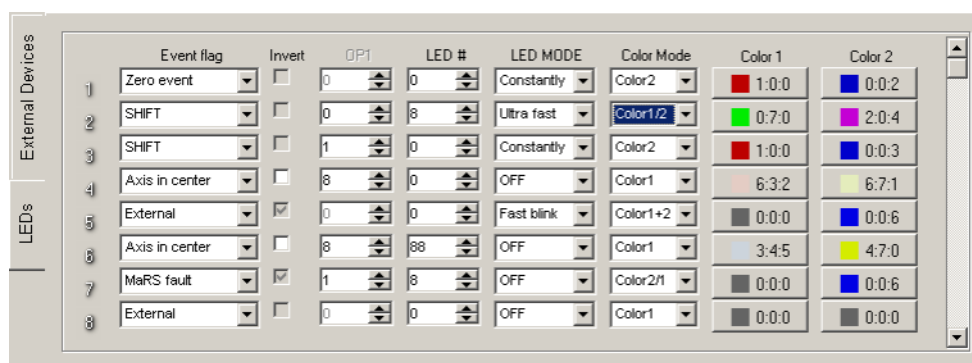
External Devices

LEDs

| | Event flag | Invert | OP1 | LED # | LED MODE | Color Mode | Color 1 | Color 2 |
|---|---|---|---|---|---|---|---|---|
| 1 | Zero event | | 0 | 0 | Constantly | Color2 | 1:0:0 | 0:0:2 |
| 2 | SHIFT | | 0 | 8 | Ultra fast | Color1/2 | 0:7:0 | 2:0:4 |
| 3 | SHIFT | | 1 | 0 | Constantly | Color2 | 1:0:0 | 0:0:3 |
| 4 | Axis in center | | 8 | 0 | OFF | Color1 | 6:3:2 | 6:7:1 |
| 5 | External | | 0 | 0 | Fast blink | Color1+2 | 0:0:0 | 0:0:6 |
| 6 | Axis in center | | 8 | 88 | OFF | Color1 | 3:4:5 | 4:7:0 |
| 7 | MaRS fault | | 1 | 8 | OFF | Color2/1 | 0:0:0 | 0:0:6 |
| 8 | External | | 0 | 0 | OFF | Color1 | 0:0:0 | 0:0:0 |